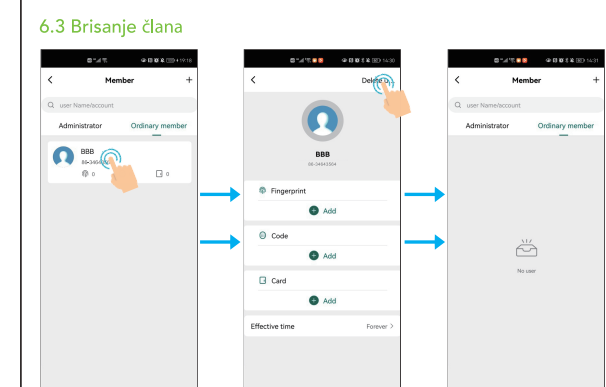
6.3 Brisanje člana

Member
+
user Name/account
Administrator
Ordinary member
BBB
86-349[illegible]
0
0

Delete
BBB
86-34943504
Fingerprint
Add
Code
Add
Card
Add
Effective time
Forever >

Member
+
user Name/account
Administrator
Ordinary member
No user